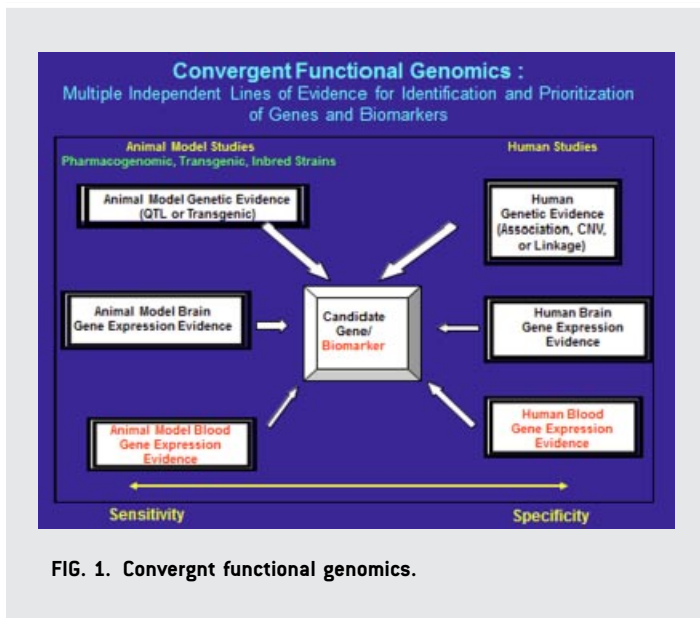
Convergent Functional Genomics :
Multiple Independent Lines of Evidence for Identification and Prioritization of Genes and Biomarkers

Animal Model Studies
Pharmacogenomic, Transgenic, Inbred Strains

Human Studies

Animal Model Genetic Evidence (QTL or Transgenic)

Human Genetic Evidence (Association, CNV, or Linkage)

Animal Model Brain Gene Expression Evidence

Candidate Gene/ Biomarker

Human Brain Gene Expression Evidence

Animal Model Blood Gene Expression Evidence

Human Blood Gene Expression Evidence

Sensitivity

Specificity

FIG. 1. Convergnt functional genomics.